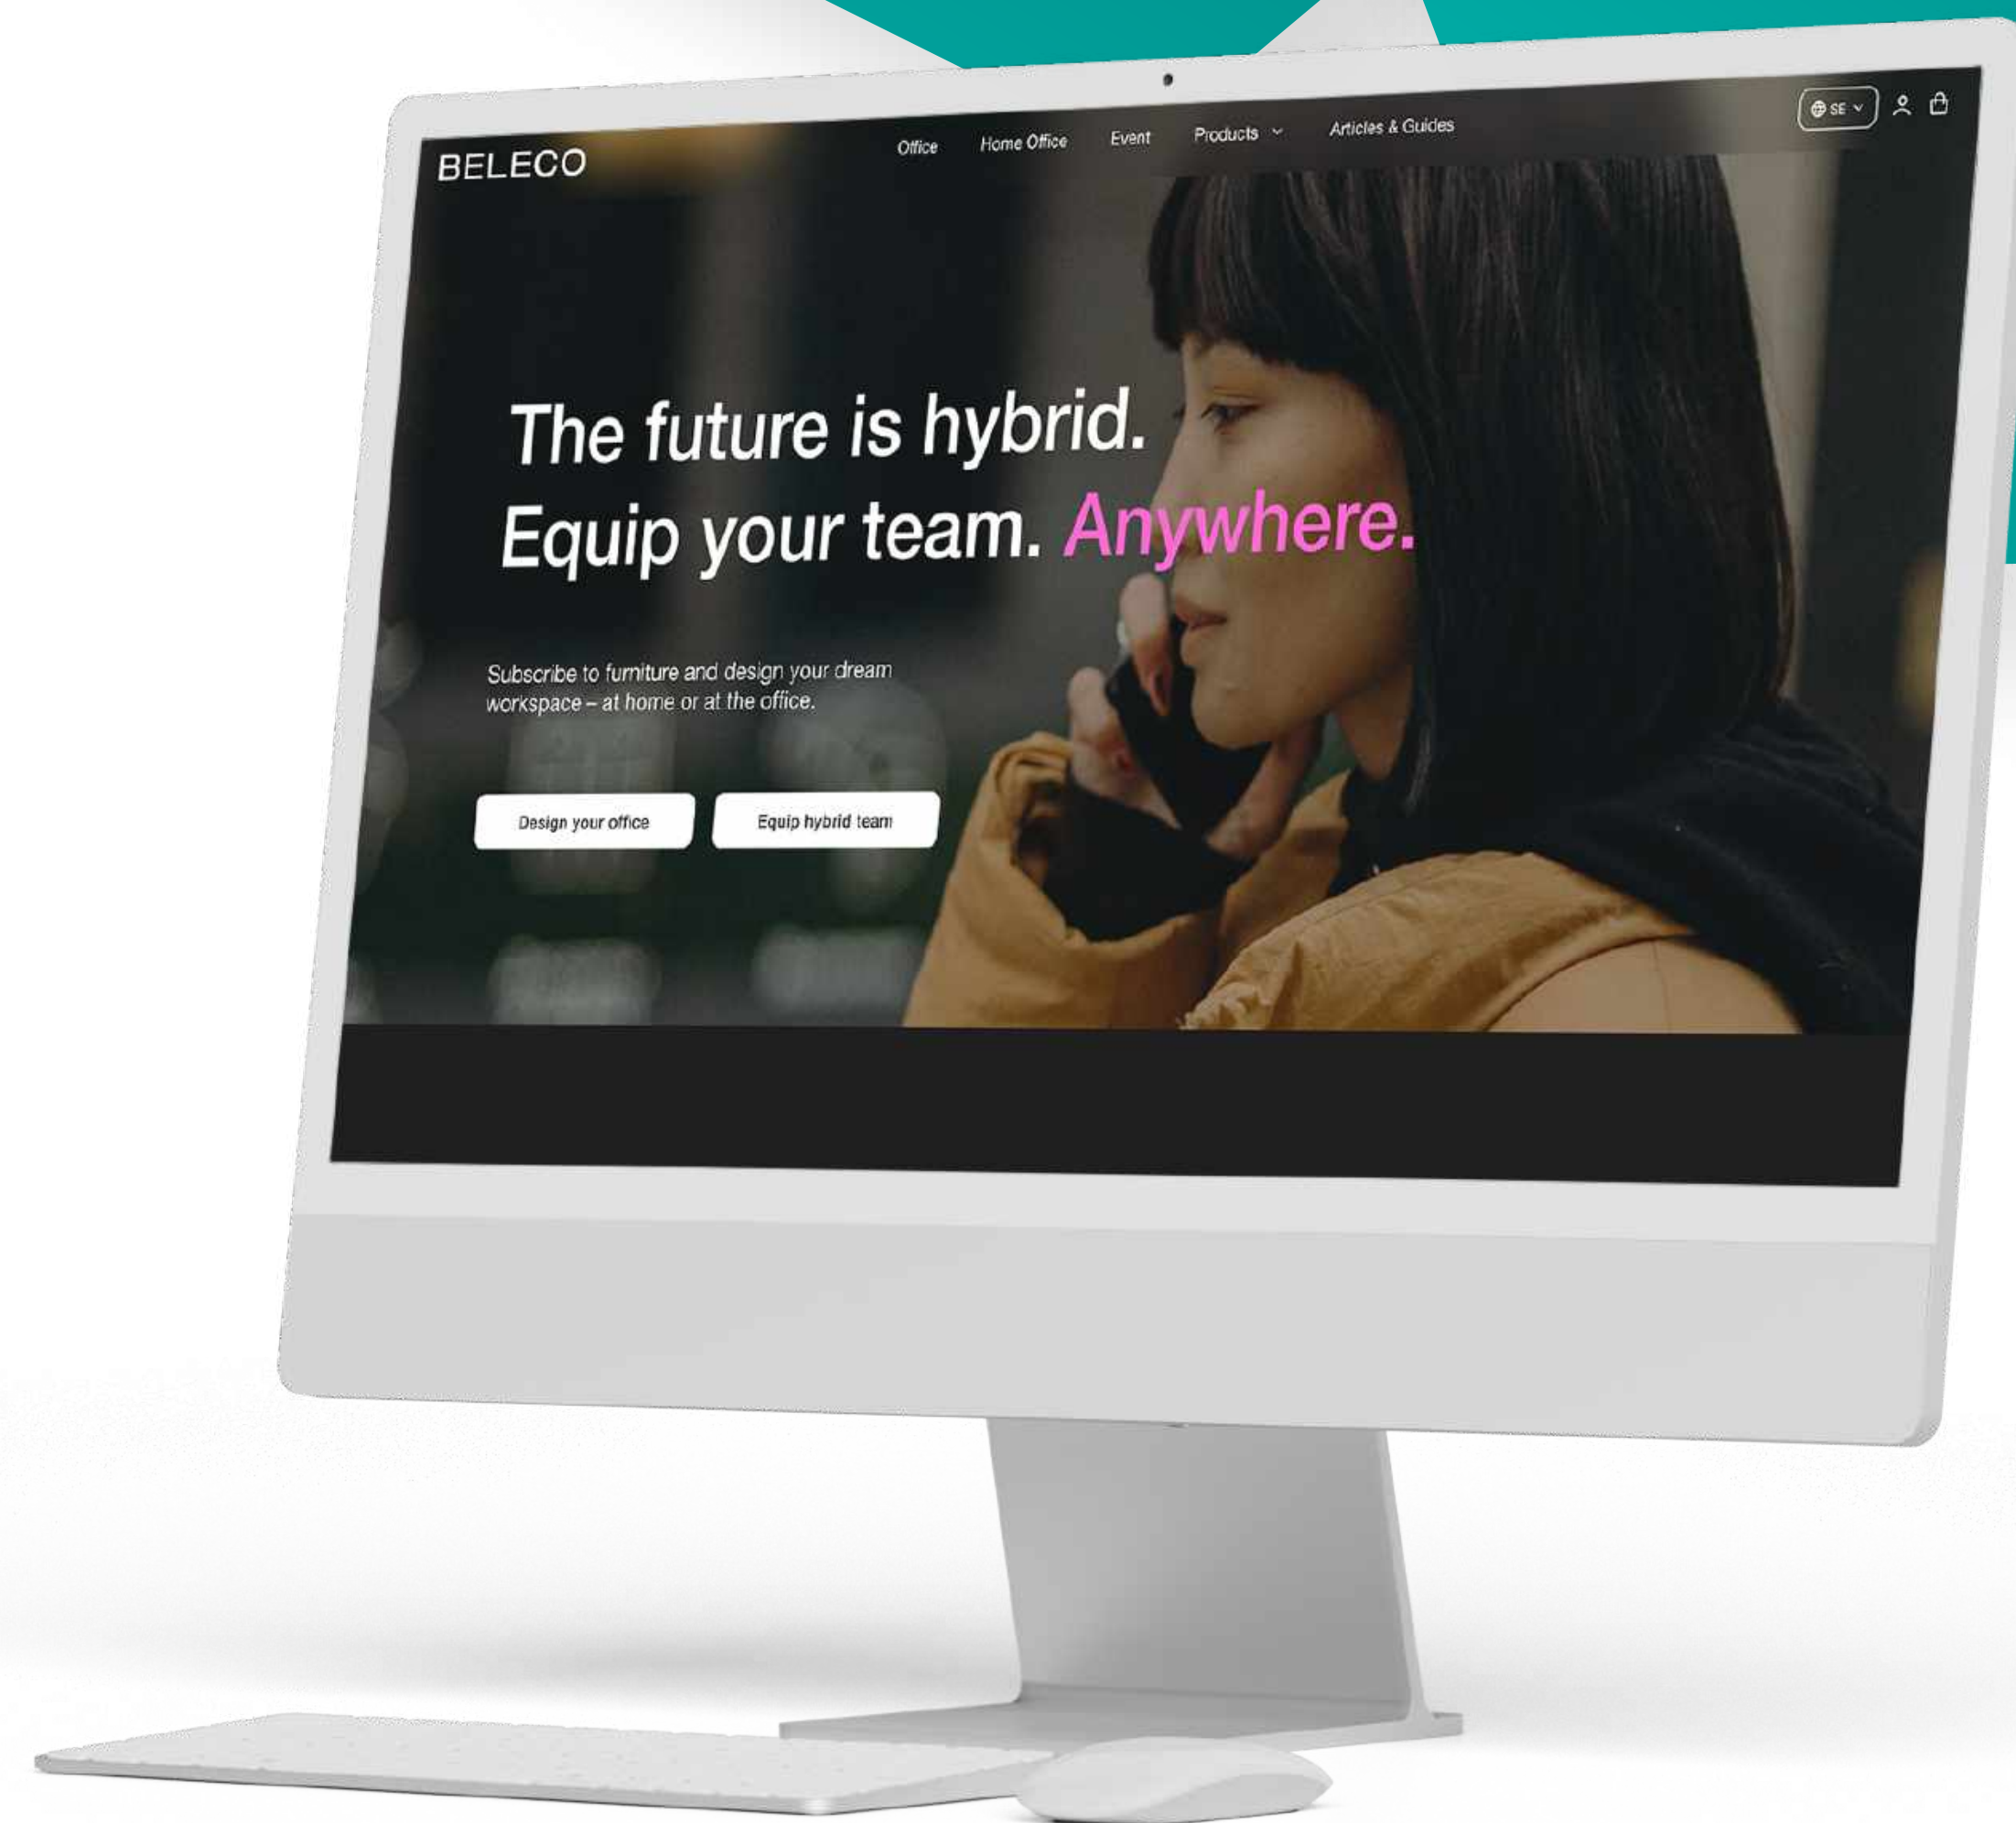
BELECO

Office
Home Office
Event
Products
Articles & Guides

SE

The future is hybrid.
Equip your team. Anywhere.

Subscribe to furniture and design your dream workspace – at home or at the office.

Design your office
Equip hybrid team